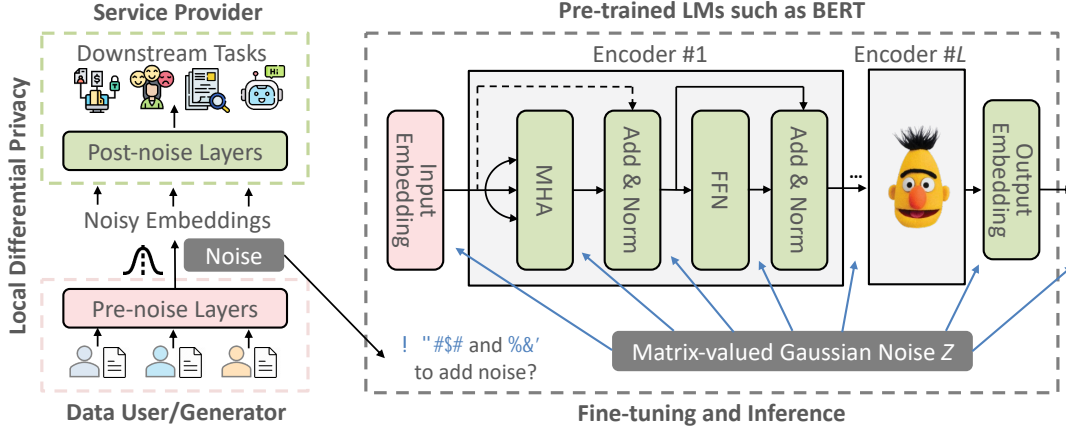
Service Provider

Downstream Tasks

Hi

Post-noise Layers

Noisy Embeddings

Noise

Pre-noise Layers

Local Differential Privacy

Data User/Generator

Pre-trained LMs such as BERT

Encoder #1

Encoder #$L$

Input Embedding

MHA

Add & Norm

FFN

Add & Norm

...

Output Embedding

! "#$# and %&' to add noise?

Matrix-valued Gaussian Noise $Z$

Fine-tuning and Inference